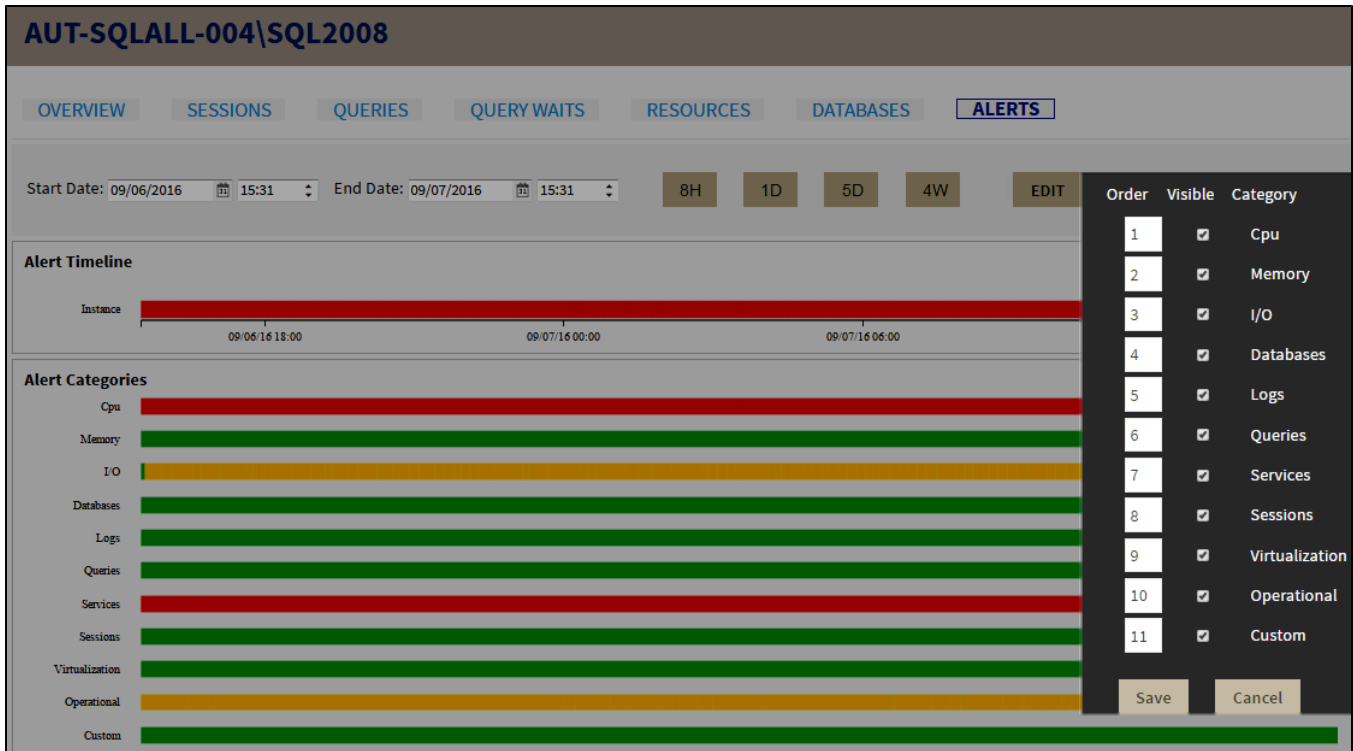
AUT-SQLALL-004\SQL2008

OVERVIEW SESSIONS QUERIES QUERY WAITS RESOURCES DATABASES ALERTS

Start Date: 09/06/2016 15:31 End Date: 09/07/2016 15:31 8H 1D 5D 4W EDIT

Alert Timeline

Instance

09/06/16 18:00 09/07/16 00:00 09/07/16 06:00

Alert Categories

Cpu
Memory
I/O
Databases
Logs
Queries
Services
Sessions
Virtualization
Operational
Custom

| Order | Visible | Category |
|---|---|---|
| 1 | ☑ | Cpu |
| 2 | ☑ | Memory |
| 3 | ☑ | I/O |
| 4 | ☑ | Databases |
| 5 | ☑ | Logs |
| 6 | ☑ | Queries |
| 7 | ☑ | Services |
| 8 | ☑ | Sessions |
| 9 | ☑ | Virtualization |
| 10 | ☑ | Operational |
| 11 | ☑ | Custom |

Save Cancel